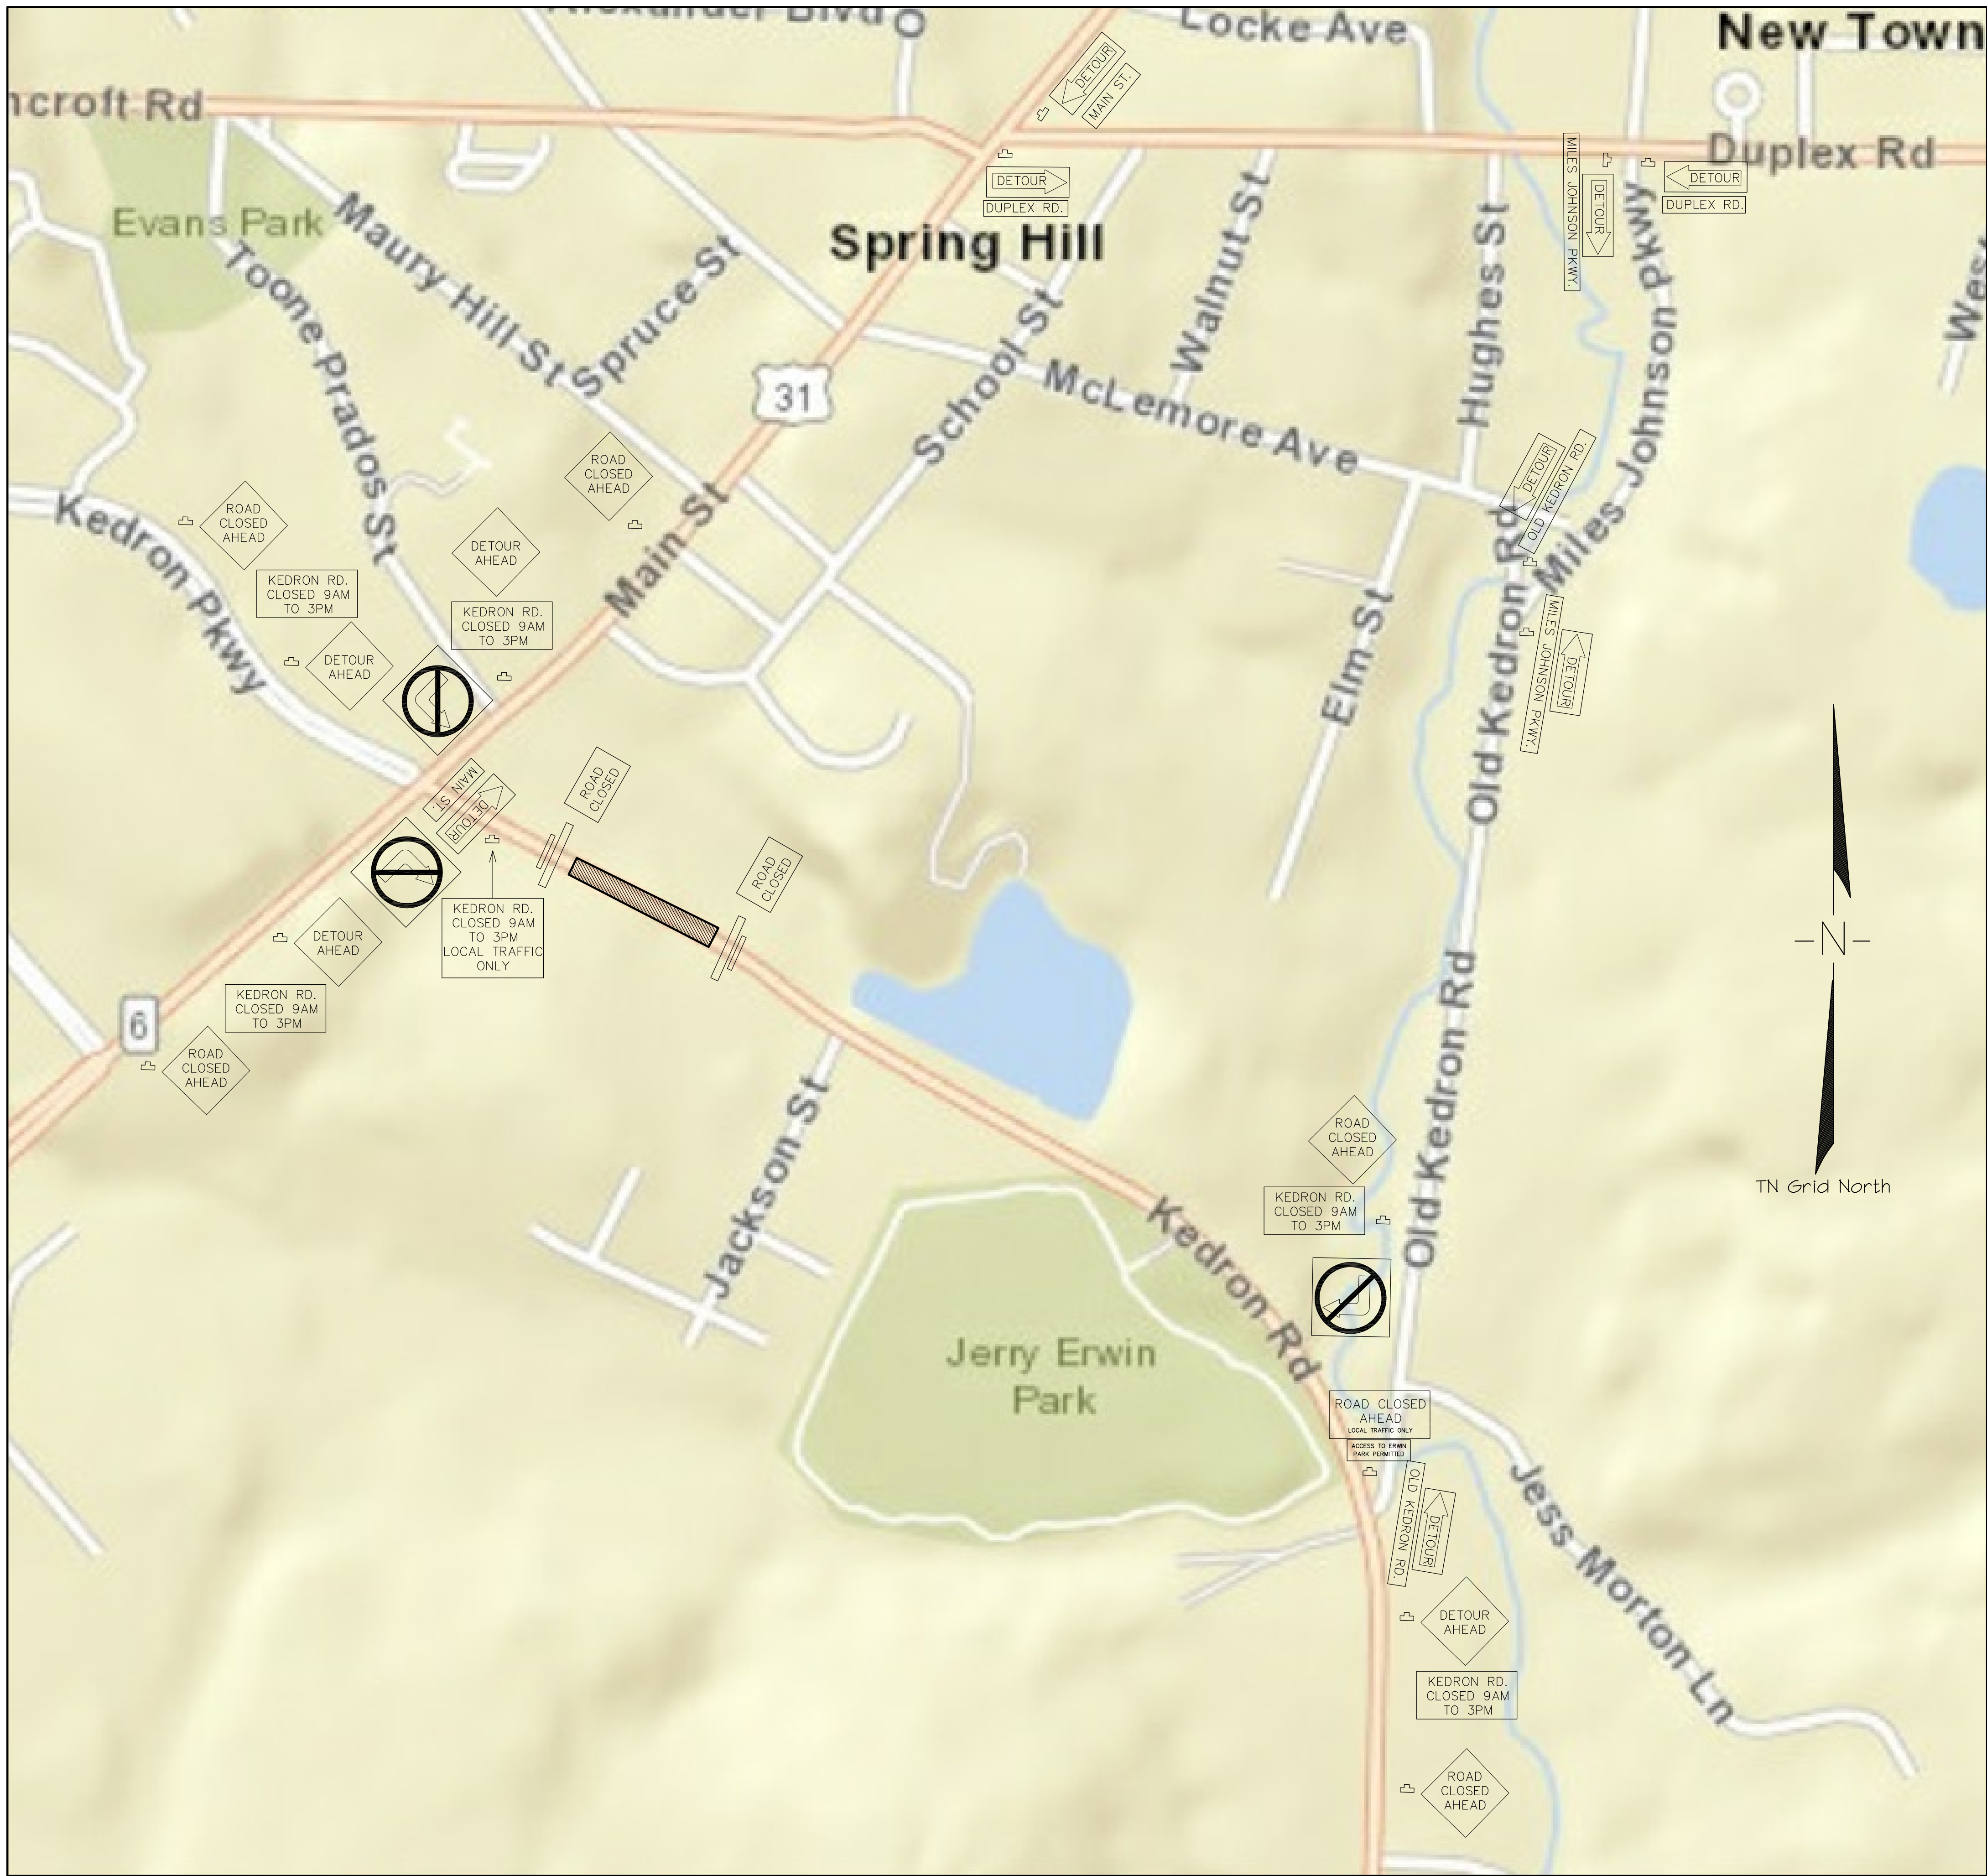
Alexander Blvd
Locke Ave
New Town
ncroft Rd
DETOUR
MAIN ST.
Duplex Rd
DETOUR
DUPLEX RD.
MILES JOHNSON PKWY.
DETOUR
DETOUR
DUPLEX RD.
Evans Park
Maury Hill St
Spring Hill
Toone Prados St
Spruce St
Walnut St
School St
Hughes St
Miles Johnson Pkwy
West
31
McLemore Ave
ROAD CLOSED AHEAD
DETOUR
OLD KEDRON RD.
ROAD CLOSED AHEAD
Kedron Pkwy
DETOUR AHEAD
KEDRON RD. CLOSED 9AM TO 3PM
Main St
KEDRON RD. CLOSED 9AM TO 3PM
Elm St
Old Kedron Rd
MILES JOHNSON PKWY.
DETOUR
DETOUR AHEAD
MAIN ST.
DETOUR
ROAD CLOSED
ROAD CLOSED
KEDRON RD. CLOSED 9AM TO 3PM LOCAL TRAFFIC ONLY
DETOUR AHEAD
N
KEDRON RD. CLOSED 9AM TO 3PM
6
ROAD CLOSED AHEAD
Jackson St
ROAD CLOSED AHEAD
TN Grid North
KEDRON RD. CLOSED 9AM TO 3PM
Old Kedron Rd
Kedron Rd
Jerry Erwin Park
ROAD CLOSED AHEAD
LOCAL TRAFFIC ONLY
ACCESS TO ERWIN PARK PERMITTED
OLD KEDRON RD.
DETOUR
Jess Morton Ln
DETOUR AHEAD
KEDRON RD. CLOSED 9AM TO 3PM
ROAD CLOSED AHEAD